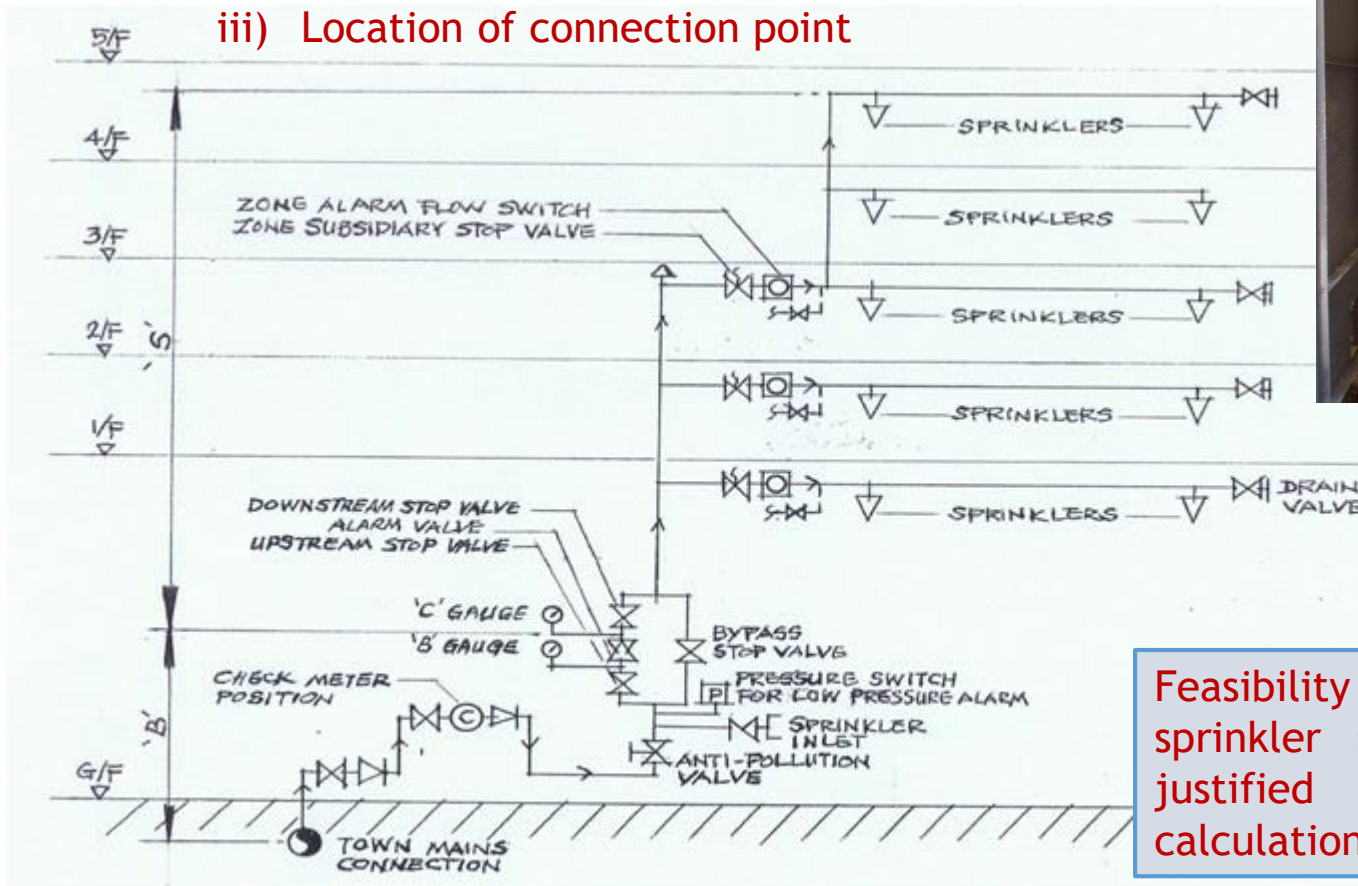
iii) Location of connection point

5/F
4/F
3/F
2/F
1/F
G/F

'S'
'B'

SPRINKLERS
SPRINKLERS
SPRINKLERS
SPRINKLERS
SPRINKLERS

ZONE ALARM FLOW SWITCH
ZONE SUBSIDIARY STOP VALVE

DRAIN VALVE

DOWNSTREAM STOP VALVE
ALARM VALVE
UPSTREAM STOP VALVE
'C' GAUGE
'B' GAUGE
BYPASS STOP VALVE
PRESSURE SWITCH FOR LOW PRESSURE ALARM
SPRINKLER INLET
ANTI-POLLUTION VALVE
CHECK METER POSITION
TOWN MAINS CONNECTION

Feasibility sprinkler justified calculation